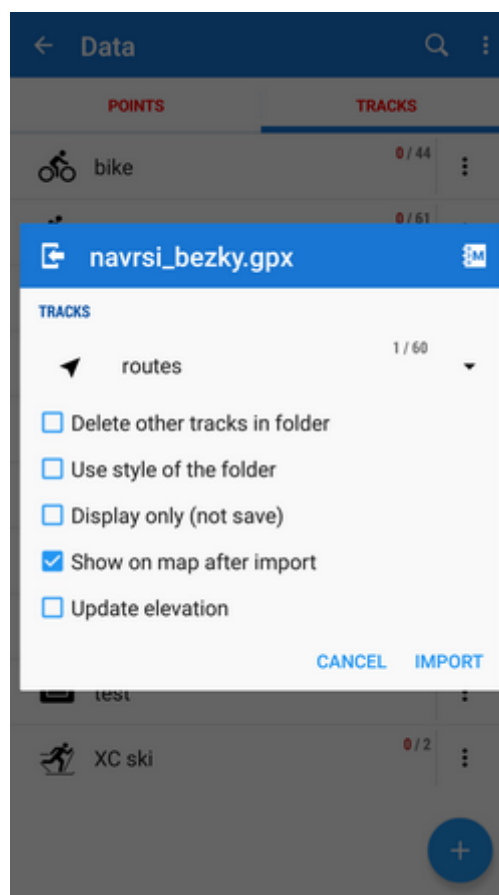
Data

POINTS
TRACKS

bike
0 / 44

0 / 61

navrsi_bezky.gpx

TRACKS

routes
1 / 60

Delete other tracks in folder
Use style of the folder
Display only (not save)
Show on map after import
Update elevation

CANCEL
IMPORT

test

XC ski
0 / 2

+